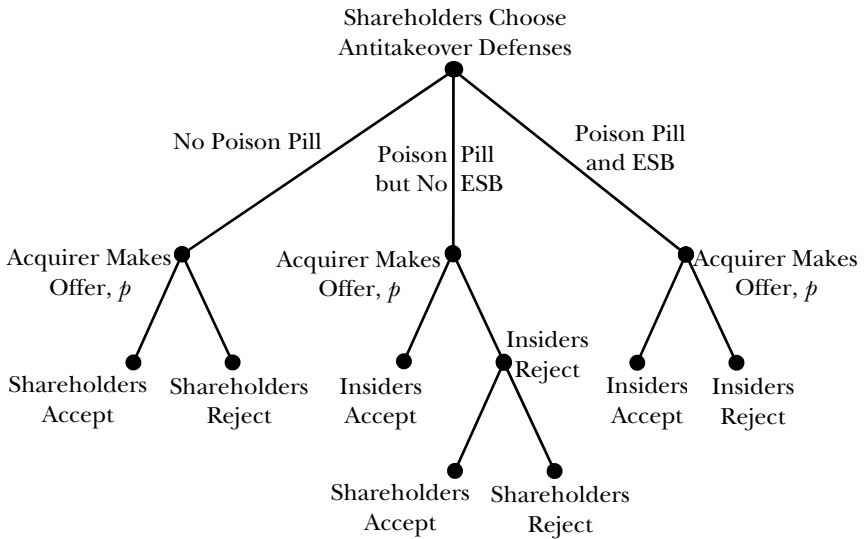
Shareholders Choose Antitakeover Defenses

No Poison Pill

Poison Pill but No ESB

Poison Pill and ESB

Acquirer Makes Offer, $p$

Acquirer Makes Offer, $p$

Acquirer Makes Offer, $p$

Shareholders Accept

Shareholders Reject

Insiders Accept

Insiders Reject

Insiders Accept

Insiders Reject

Shareholders Accept

Shareholders Reject